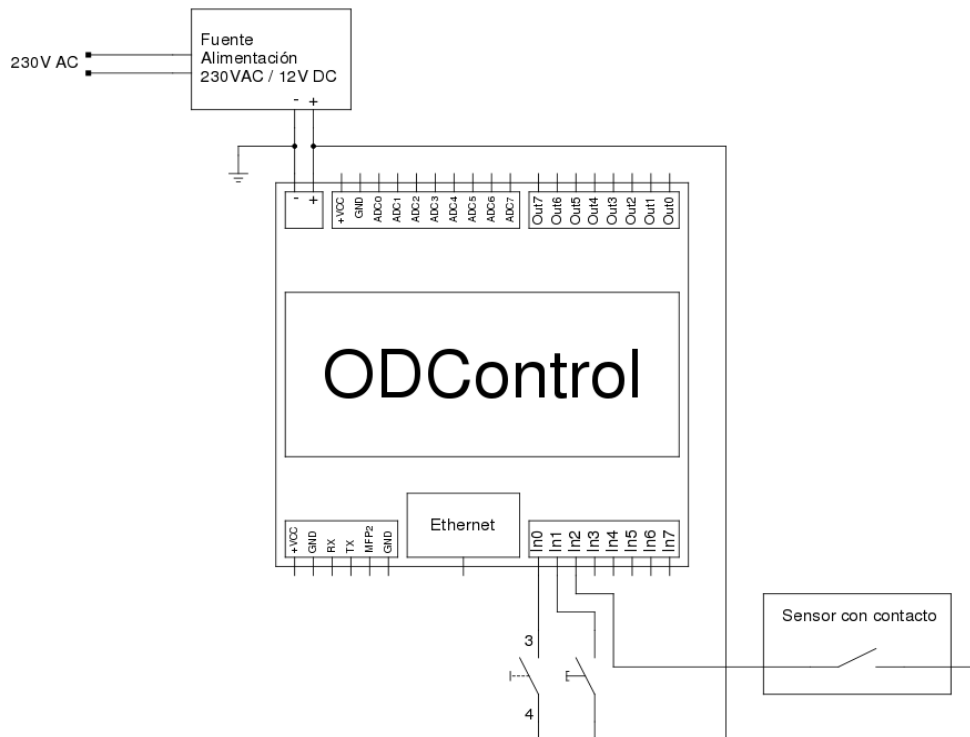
230V AC

Fuente
Alimentación
230VAC / 12V DC

- +

- +

+VCC GND ADC0 ADC1 ADC2 ADC3 ADC4 ADC5 ADC6 ADC7

Out7 Out6 Out5 Out4 Out3 Out2 Out1 Out0

ODControl

+VCC GND RX TX MFP2 GND

Ethernet

In0 In1 In2 In3 In4 In5 In6 In7

Sensor con contacto

3

4